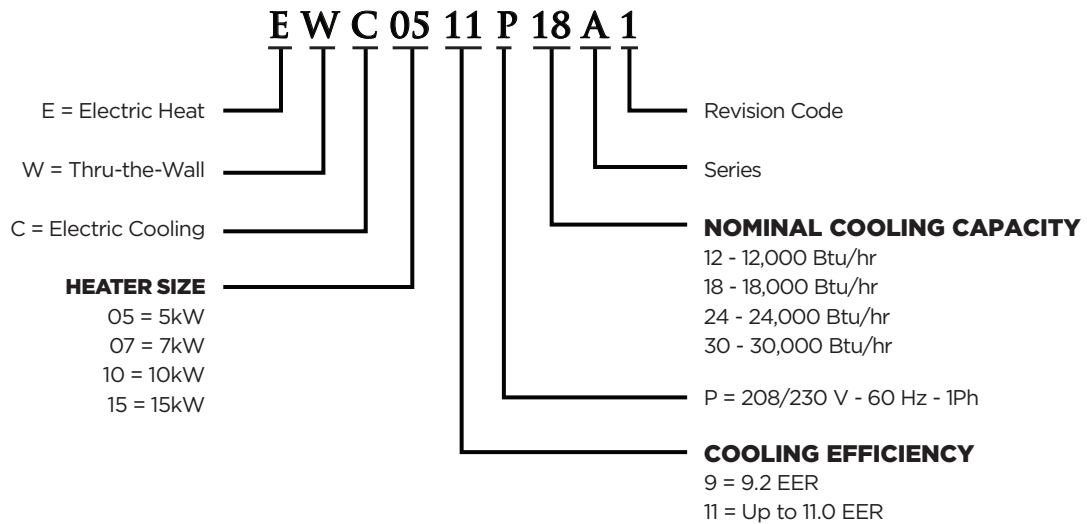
E W C 05 11 P 18 A 1

E = Electric Heat

W = Thru-the-Wall

C = Electric Cooling

HEATER SIZE
05 = 5kW
07 = 7kW
10 = 10kW
15 = 15kW

Revision Code

Series

NOMINAL COOLING CAPACITY
12 - 12,000 Btu/hr
18 - 18,000 Btu/hr
24 - 24,000 Btu/hr
30 - 30,000 Btu/hr

P = 208/230 V - 60 Hz - 1Ph

COOLING EFFICIENCY
9 = 9.2 EER
11 = Up to 11.0 EER